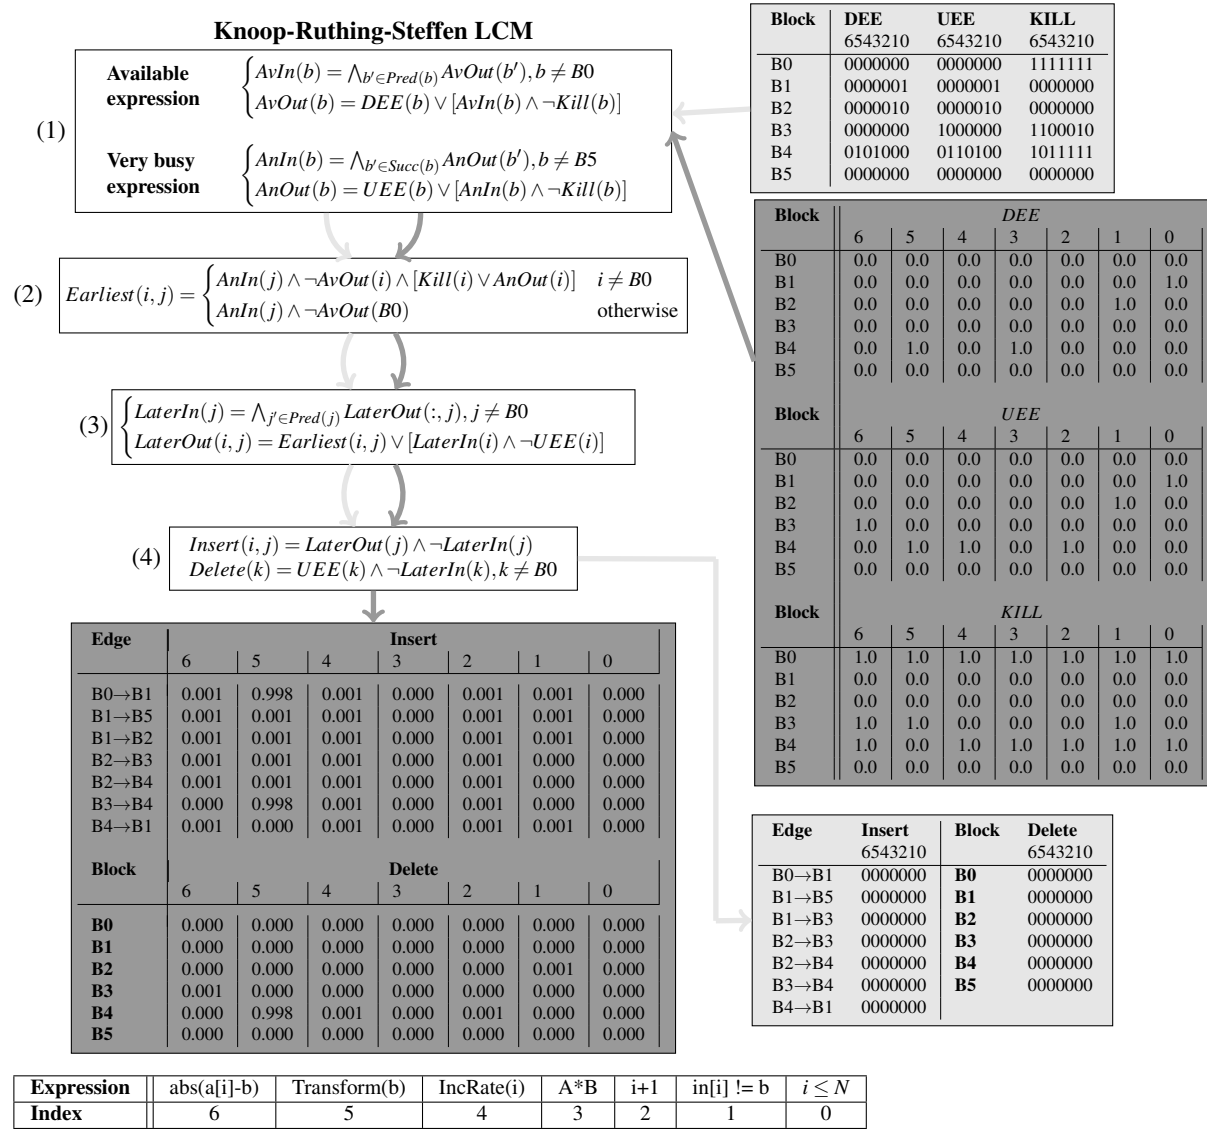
Knoop-Ruthing-Steffen LCM

(1)

Available expression $\begin{cases} AvIn(b) = \bigwedge_{b' \in Pred(b)} AvOut(b'), b \neq B0 \\ AvOut(b) = DEE(b) \vee [AvIn(b) \wedge \neg Kill(b)] \end{cases}$

Very busy expression $\begin{cases} AnIn(b) = \bigwedge_{b' \in Succ(b)} AnOut(b'), b \neq B5 \\ AnOut(b) = UEE(b) \vee [AnIn(b) \wedge \neg Kill(b)] \end{cases}$

(2) $Earliest(i,j) = \begin{cases} AnIn(j) \wedge \neg AvOut(i) \wedge [Kill(i) \vee AnOut(i)] & i \neq B0 \\ AnIn(j) \wedge \neg AvOut(B0) & \text{otherwise} \end{cases}$

(3) $\begin{cases} LaterIn(j) = \bigwedge_{j' \in Pred(j)} LaterOut(:,j), j \neq B0 \\ LaterOut(i,j) = Earliest(i,j) \vee [LaterIn(i) \wedge \neg UEE(i)] \end{cases}$

(4) $Insert(i,j) = LaterOut(j) \wedge \neg LaterIn(j)$
$Delete(k) = UEE(k) \wedge \neg LaterIn(k), k \neq B0$

| Block | DEE 6543210 | UEE 6543210 | KILL 6543210 |
|---|---|---|---|
| B0 | 0000000 | 0000000 | 1111111 |
| B1 | 0000001 | 0000001 | 0000000 |
| B2 | 0000010 | 0000010 | 0000000 |
| B3 | 0000000 | 1000000 | 1100010 |
| B4 | 0101000 | 0110100 | 1011111 |
| B5 | 0000000 | 0000000 | 0000000 |

| Block | DEE 6 | 5 | 4 | 3 | 2 | 1 | 0 |
|---|---|---|---|---|---|---|---|
| B0 | 0.0 | 0.0 | 0.0 | 0.0 | 0.0 | 0.0 | 0.0 |
| B1 | 0.0 | 0.0 | 0.0 | 0.0 | 0.0 | 0.0 | 1.0 |
| B2 | 0.0 | 0.0 | 0.0 | 0.0 | 0.0 | 1.0 | 0.0 |
| B3 | 0.0 | 0.0 | 0.0 | 0.0 | 0.0 | 0.0 | 0.0 |
| B4 | 0.0 | 1.0 | 0.0 | 1.0 | 0.0 | 0.0 | 0.0 |
| B5 | 0.0 | 0.0 | 0.0 | 0.0 | 0.0 | 0.0 | 0.0 |

| Block | UEE 6 | 5 | 4 | 3 | 2 | 1 | 0 |
|---|---|---|---|---|---|---|---|
| B0 | 0.0 | 0.0 | 0.0 | 0.0 | 0.0 | 0.0 | 0.0 |
| B1 | 0.0 | 0.0 | 0.0 | 0.0 | 0.0 | 0.0 | 1.0 |
| B2 | 0.0 | 0.0 | 0.0 | 0.0 | 0.0 | 1.0 | 0.0 |
| B3 | 1.0 | 0.0 | 0.0 | 0.0 | 0.0 | 0.0 | 0.0 |
| B4 | 0.0 | 1.0 | 1.0 | 0.0 | 1.0 | 0.0 | 0.0 |
| B5 | 0.0 | 0.0 | 0.0 | 0.0 | 0.0 | 0.0 | 0.0 |

| Block | KILL 6 | 5 | 4 | 3 | 2 | 1 | 0 |
|---|---|---|---|---|---|---|---|
| B0 | 1.0 | 1.0 | 1.0 | 1.0 | 1.0 | 1.0 | 1.0 |
| B1 | 0.0 | 0.0 | 0.0 | 0.0 | 0.0 | 0.0 | 0.0 |
| B2 | 0.0 | 0.0 | 0.0 | 0.0 | 0.0 | 0.0 | 0.0 |
| B3 | 1.0 | 1.0 | 0.0 | 0.0 | 0.0 | 1.0 | 0.0 |
| B4 | 1.0 | 0.0 | 1.0 | 1.0 | 1.0 | 1.0 | 1.0 |
| B5 | 0.0 | 0.0 | 0.0 | 0.0 | 0.0 | 0.0 | 0.0 |

| Edge | Insert 6 | 5 | 4 | 3 | 2 | 1 | 0 |
|---|---|---|---|---|---|---|---|
| B0→B1 | 0.001 | 0.998 | 0.001 | 0.000 | 0.001 | 0.001 | 0.000 |
| B1→B5 | 0.001 | 0.001 | 0.001 | 0.000 | 0.001 | 0.001 | 0.000 |
| B1→B2 | 0.001 | 0.001 | 0.001 | 0.000 | 0.001 | 0.001 | 0.000 |
| B2→B3 | 0.001 | 0.001 | 0.001 | 0.000 | 0.001 | 0.000 | 0.000 |
| B2→B4 | 0.001 | 0.001 | 0.001 | 0.000 | 0.001 | 0.000 | 0.000 |
| B3→B4 | 0.000 | 0.998 | 0.001 | 0.000 | 0.001 | 0.000 | 0.000 |
| B4→B1 | 0.001 | 0.000 | 0.001 | 0.000 | 0.001 | 0.001 | 0.000 |

| Block | Delete 6 | 5 | 4 | 3 | 2 | 1 | 0 |
|---|---|---|---|---|---|---|---|
| B0 | 0.000 | 0.000 | 0.000 | 0.000 | 0.000 | 0.000 | 0.000 |
| B1 | 0.000 | 0.000 | 0.000 | 0.000 | 0.000 | 0.000 | 0.000 |
| B2 | 0.000 | 0.000 | 0.000 | 0.000 | 0.000 | 0.001 | 0.000 |
| B3 | 0.001 | 0.000 | 0.000 | 0.000 | 0.000 | 0.000 | 0.000 |
| B4 | 0.000 | 0.998 | 0.001 | 0.000 | 0.001 | 0.000 | 0.000 |
| B5 | 0.000 | 0.000 | 0.000 | 0.000 | 0.000 | 0.000 | 0.000 |

| Edge | Insert 6543210 | Block | Delete 6543210 |
|---|---|---|---|
| B0→B1 | 0000000 | B0 | 0000000 |
| B1→B5 | 0000000 | B1 | 0000000 |
| B1→B3 | 0000000 | B2 | 0000000 |
| B2→B3 | 0000000 | B3 | 0000000 |
| B2→B4 | 0000000 | B4 | 0000000 |
| B3→B4 | 0000000 | B5 | 0000000 |
| B4→B1 | 0000000 | | |

| Expression | abs(a[i]-b) | Transform(b) | IncRate(i) | A*B | i+1 | in[i] != b | $i \leq N$ |
|---|---|---|---|---|---|---|---|
| Index | 6 | 5 | 4 | 3 | 2 | 1 | 0 |